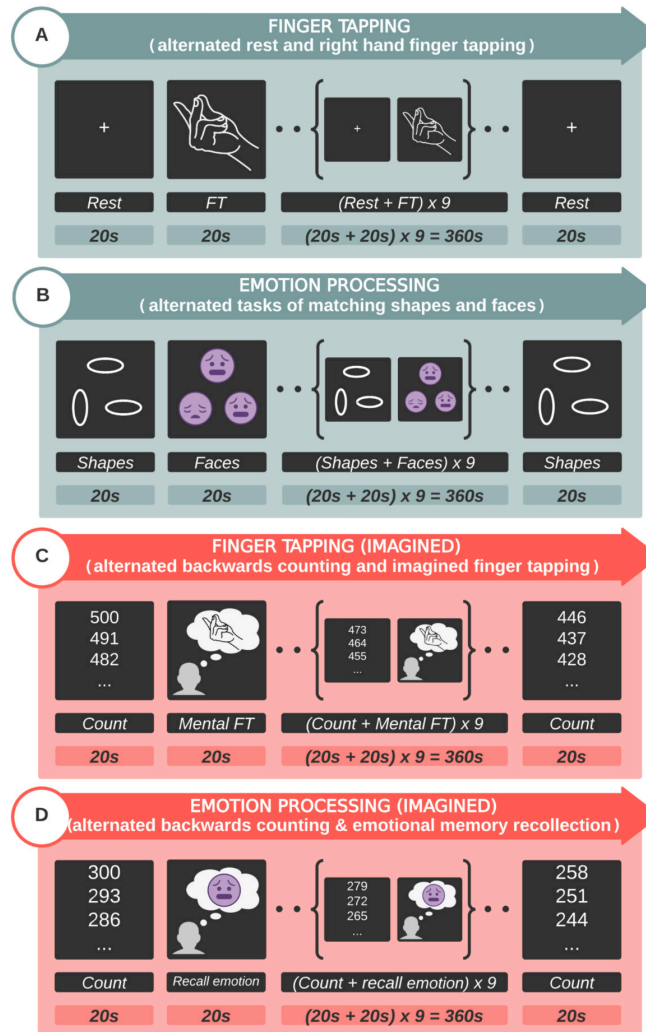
A

FINGER TAPPING
(alternated rest and right hand finger tapping)

+

+

+

Rest | FT | (Rest + FT) x 9 | Rest

20s | 20s | (20s + 20s) x 9 = 360s | 20s

B

EMOTION PROCESSING
(alternated tasks of matching shapes and faces)

Shapes | Faces | (Shapes + Faces) x 9 | Shapes

20s | 20s | (20s + 20s) x 9 = 360s | 20s

C

FINGER TAPPING (IMAGINED)
(alternated backwards counting and imagined finger tapping)

500
491
482
...

473
464
455
...

446
437
428
...

Count | Mental FT | (Count + Mental FT) x 9 | Count

20s | 20s | (20s + 20s) x 9 = 360s | 20s

D

EMOTION PROCESSING (IMAGINED)
(alternated backwards counting & emotional memory recollection)

300
293
286
...

279
272
265
...

258
251
244
...

Count | Recall emotion | (Count + recall emotion) x 9 | Count

20s | 20s | (20s + 20s) x 9 = 360s | 20s